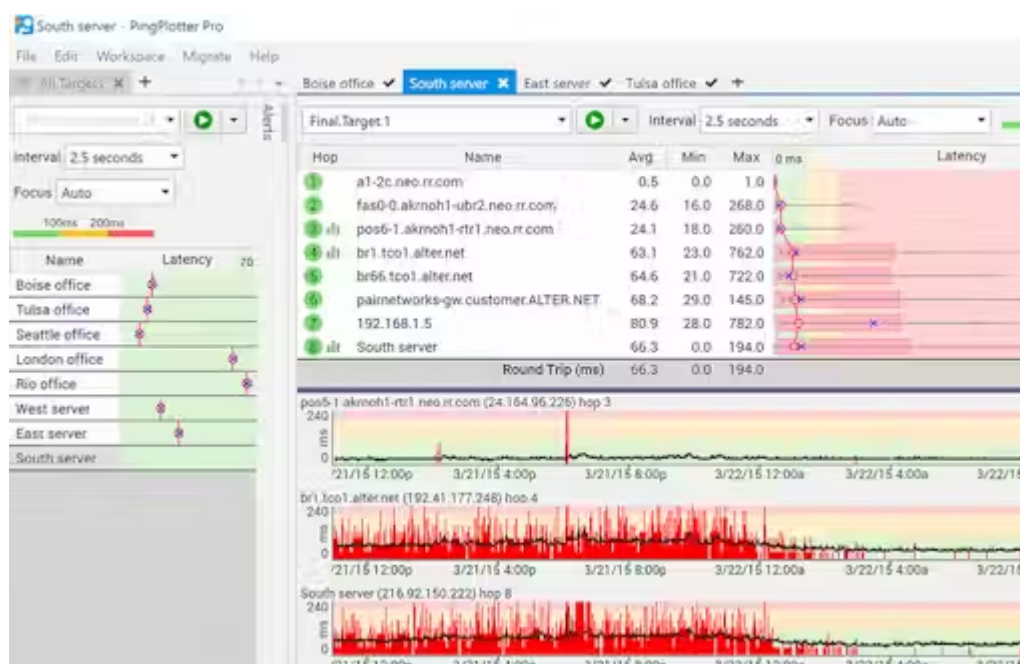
South server - PingPlotter Pro

File Edit Workspace Migrate Help

All Targets ✖ +

Boise office ✔ South server ✖ East server ✔ Tulsa office ✔ +

Alerts

Interval 2.5 seconds

Focus Auto

100ms 200ms

| Name | Latency 70 |
|---|---|
| Boise office | |
| Tulsa office | |
| Seattle office | |
| London office | |
| Rio office | |
| West server | |
| East server | |
| South server | |

Final.Target.1

Interval 2.5 seconds Focus Auto

| Hop | Name | Avg | Min | Max | 0 ms Latency |
|---|---|---|---|---|---|
| 1 | a1-2c.neo.rr.com | 0.5 | 0.0 | 1.0 | |
| 2 | fas0-0.akrnoh1-ubr2.neo.rr.com | 24.6 | 16.0 | 268.0 | |
| 3 | pos6-1.akrnoh1-rtr1.neo.rr.com | 24.1 | 18.0 | 260.0 | |
| 4 | br1.tco1.alter.net | 63.1 | 23.0 | 762.0 | |
| 5 | br66.tco1.alter.net | 64.6 | 21.0 | 722.0 | |
| 6 | paimetworks-gw.customer.ALTER.NET | 68.2 | 29.0 | 145.0 | |
| 7 | 192.168.1.5 | 80.9 | 28.0 | 782.0 | |
| 8 | South server | 66.3 | 0.0 | 194.0 | |
| | Round Trip (ms) | 66.3 | 0.0 | 194.0 | |

pos6-1.akrnoh1-rtr1.neo.rr.com (24.164.96.226) hop 3
240
ms
0
3/21/15 12:00p 3/21/15 4:00p 3/21/15 8:00p 3/22/15 12:00a 3/22/15 4:00a 3/22/15

br1.tco1.alter.net (192.41.177.248) hop 4
240
ms
0
3/21/15 12:00p 3/21/15 4:00p 3/21/15 8:00p 3/22/15 12:00a 3/22/15 4:00a 3/22/15

South server (216.92.150.222) hop 8
240
ms
0
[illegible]